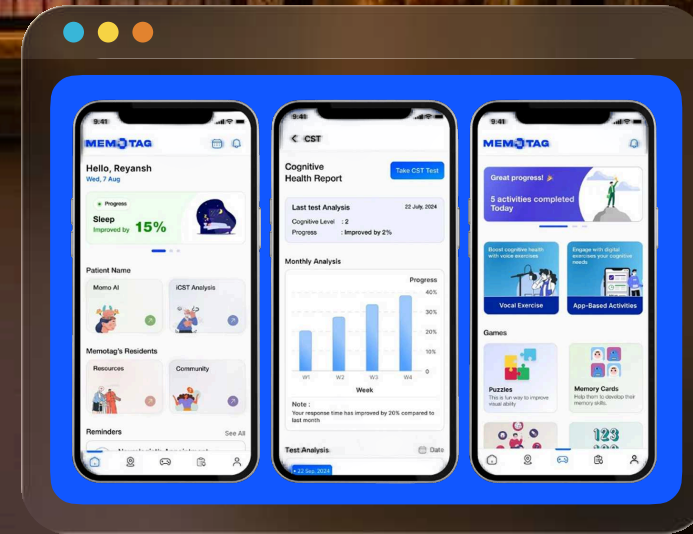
9:41

MEMOTAG

Hello, Reyansh
Wed, 7 Aug

Progress
Sleep
Improved by 15%

Patient Name

Memo AI

iCST Analysis

Memotag's Residents

Resources

Community

Reminders
See All

9:41

CST

Cognitive Health Report

Take CST Test

Last test Analysis
22 July, 2024
Cognitive Level : 2
Progress : Improved by 2%

Monthly Analysis

Progress
40%
30%
20%
15%
10%
0
W1 W2 W3 W4
Week

Note :
Your response time has improved by 20% compared to last month

Test Analysis
Date
22 Sep, 2024

9:41

MEMOTAG

Great progress!
5 activities completed Today

Boost cognitive health with voice exercises
Vocal Exercise

Engage with digital exercises your cognitive needs
App-Based Activities

Games

Puzzles
This is fun way to improve visual ability

Memory Cards
Help them to develop their memory skills.

123